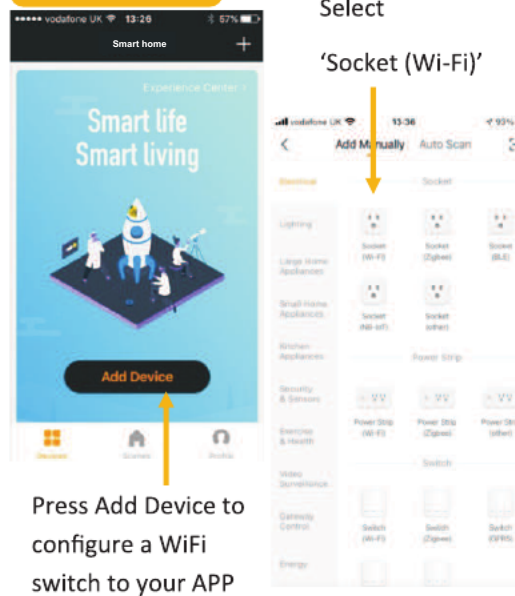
vodafone UK 13:26 57%

Smart home +

Experience Center >

Smart life
Smart living

Add Device

Devices Scenes Profile

Press Add Device to configure a WiFi switch to your APP

Select

'Socket (Wi-Fi)'

vodafone UK 13:36 93%

<

Add Manually Auto Scan

Electrical

Socket

Lighting

Socket (Wi-Fi)

Socket (Zigbee)

Socket (BLE)

Large Home Appliances

Small Home Appliances

Socket (NB-IoT)

Socket (other)

Kitchen Appliances

Power Strip

Security & Sensors

Power Strip (Wi-Fi)

Power Strip (Zigbee)

Power Strip (other)

Exercise & Health

Switch

Video Surveillance

Gateway Control

Switch (Wi-Fi)

Switch (Zigbee)

Switch (GPRS)

Energy